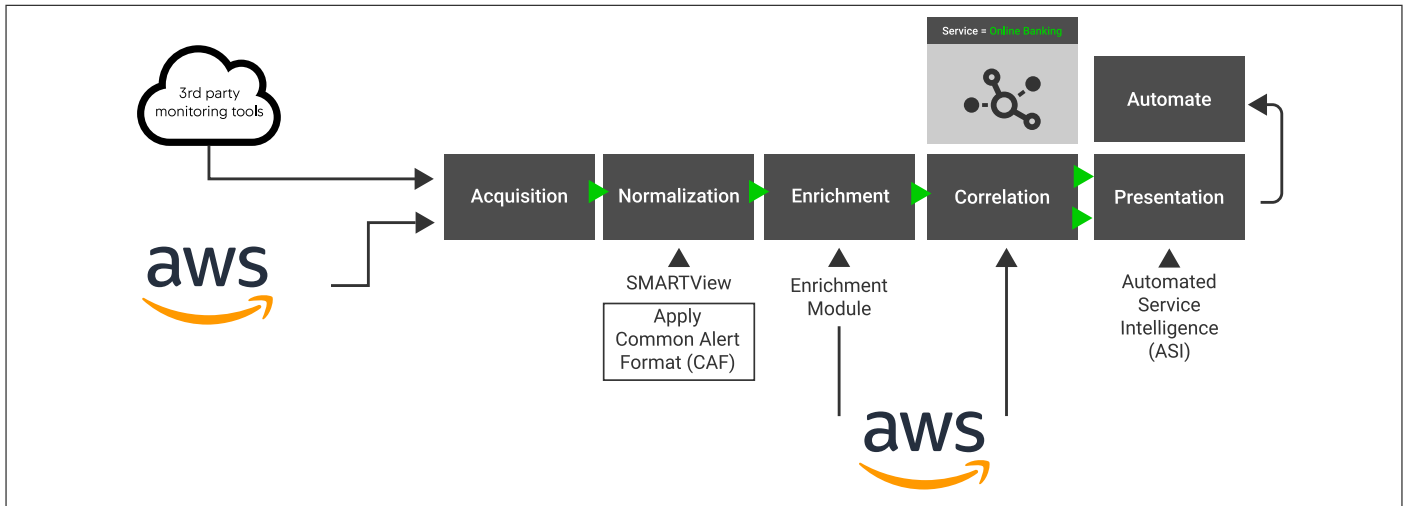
3rd party monitoring tools

aws

Acquisition

Normalization

Enrichment

Service = Online Banking

Correlation

Automate

Presentation

SMARTView

Apply Common Alert Format (CAF)

Enrichment Module

Automated Service Intelligence (ASI)

aws